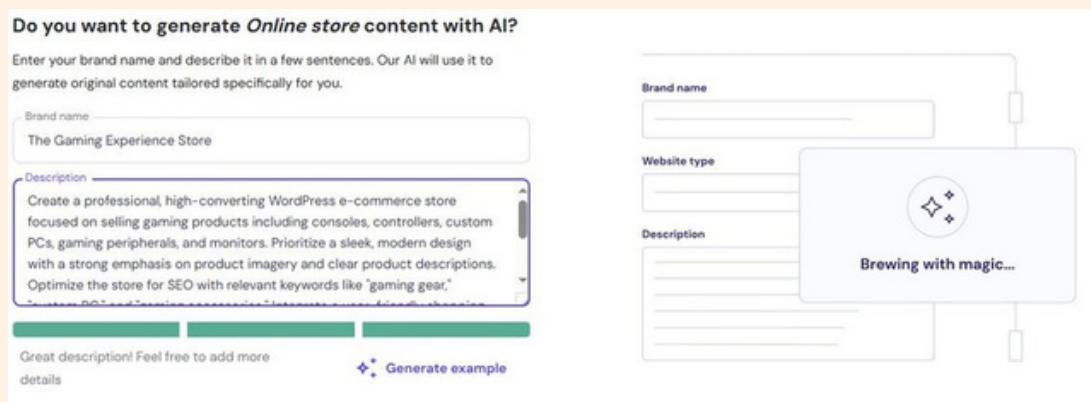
Do you want to generate *Online store* content with AI?

Enter your brand name and describe it in a few sentences. Our AI will use it to generate original content tailored specifically for you.

Brand name

The Gaming Experience Store

Description

Create a professional, high-converting WordPress e-commerce store focused on selling gaming products including consoles, controllers, custom PCs, gaming peripherals, and monitors. Prioritize a sleek, modern design with a strong emphasis on product imagery and clear product descriptions. Optimize the store for SEO with relevant keywords like "gaming gear," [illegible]

Great description! Feel free to add more details

Generate example

Brand name

Website type

Description

Brewing with magic...